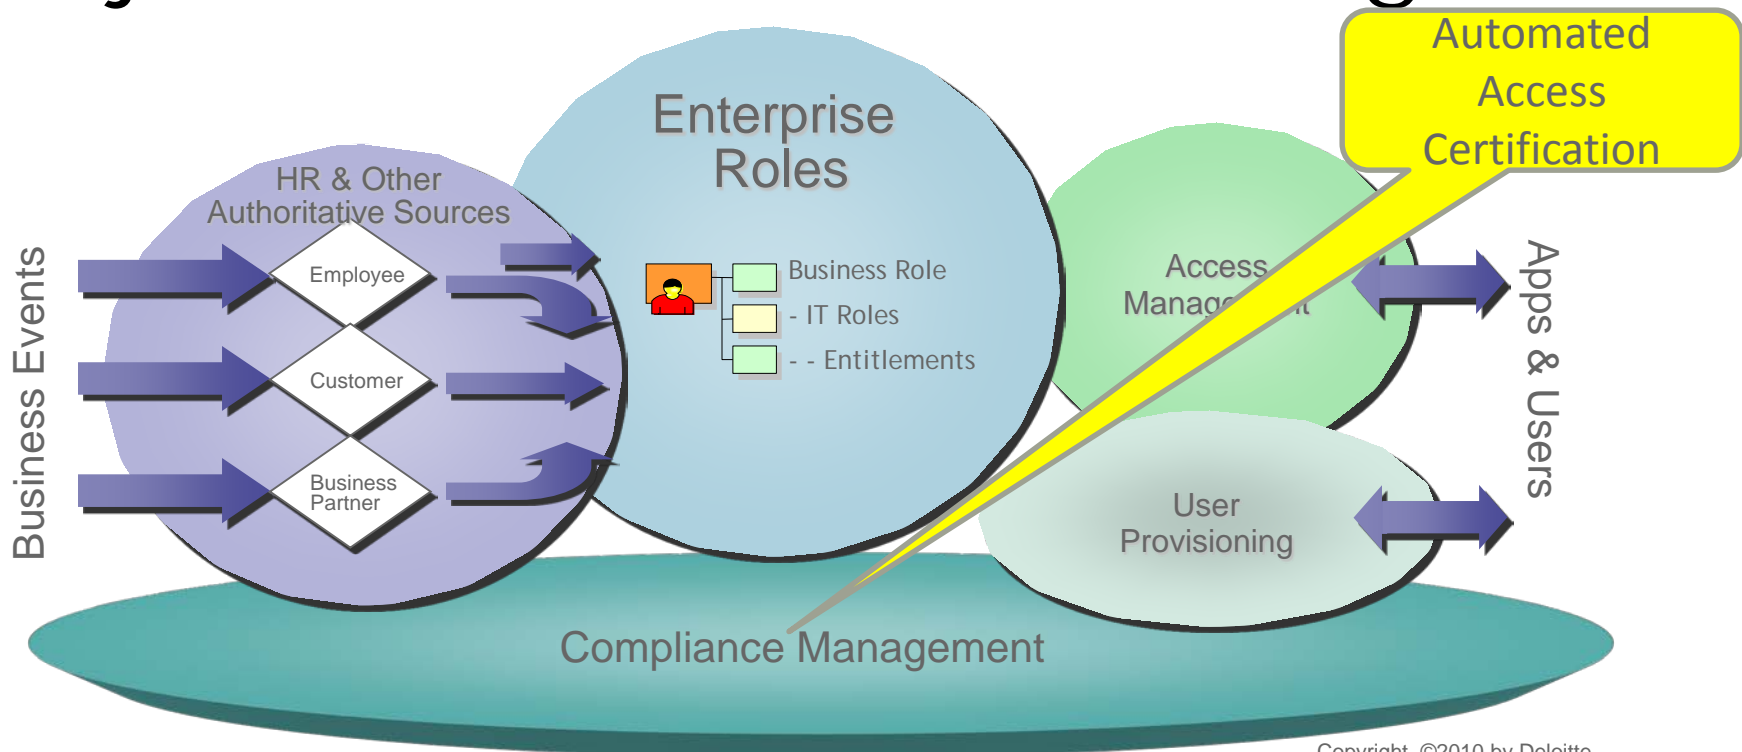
Automated Access Certification

Business Events

HR & Other Authoritative Sources

Employee

Customer

Business Partner

Enterprise Roles

Business Role

- IT Roles

- - Entitlements

Access Manag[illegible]nt

User Provisioning

Apps & Users

Compliance Management

Copyright ©2010 by Deloitte